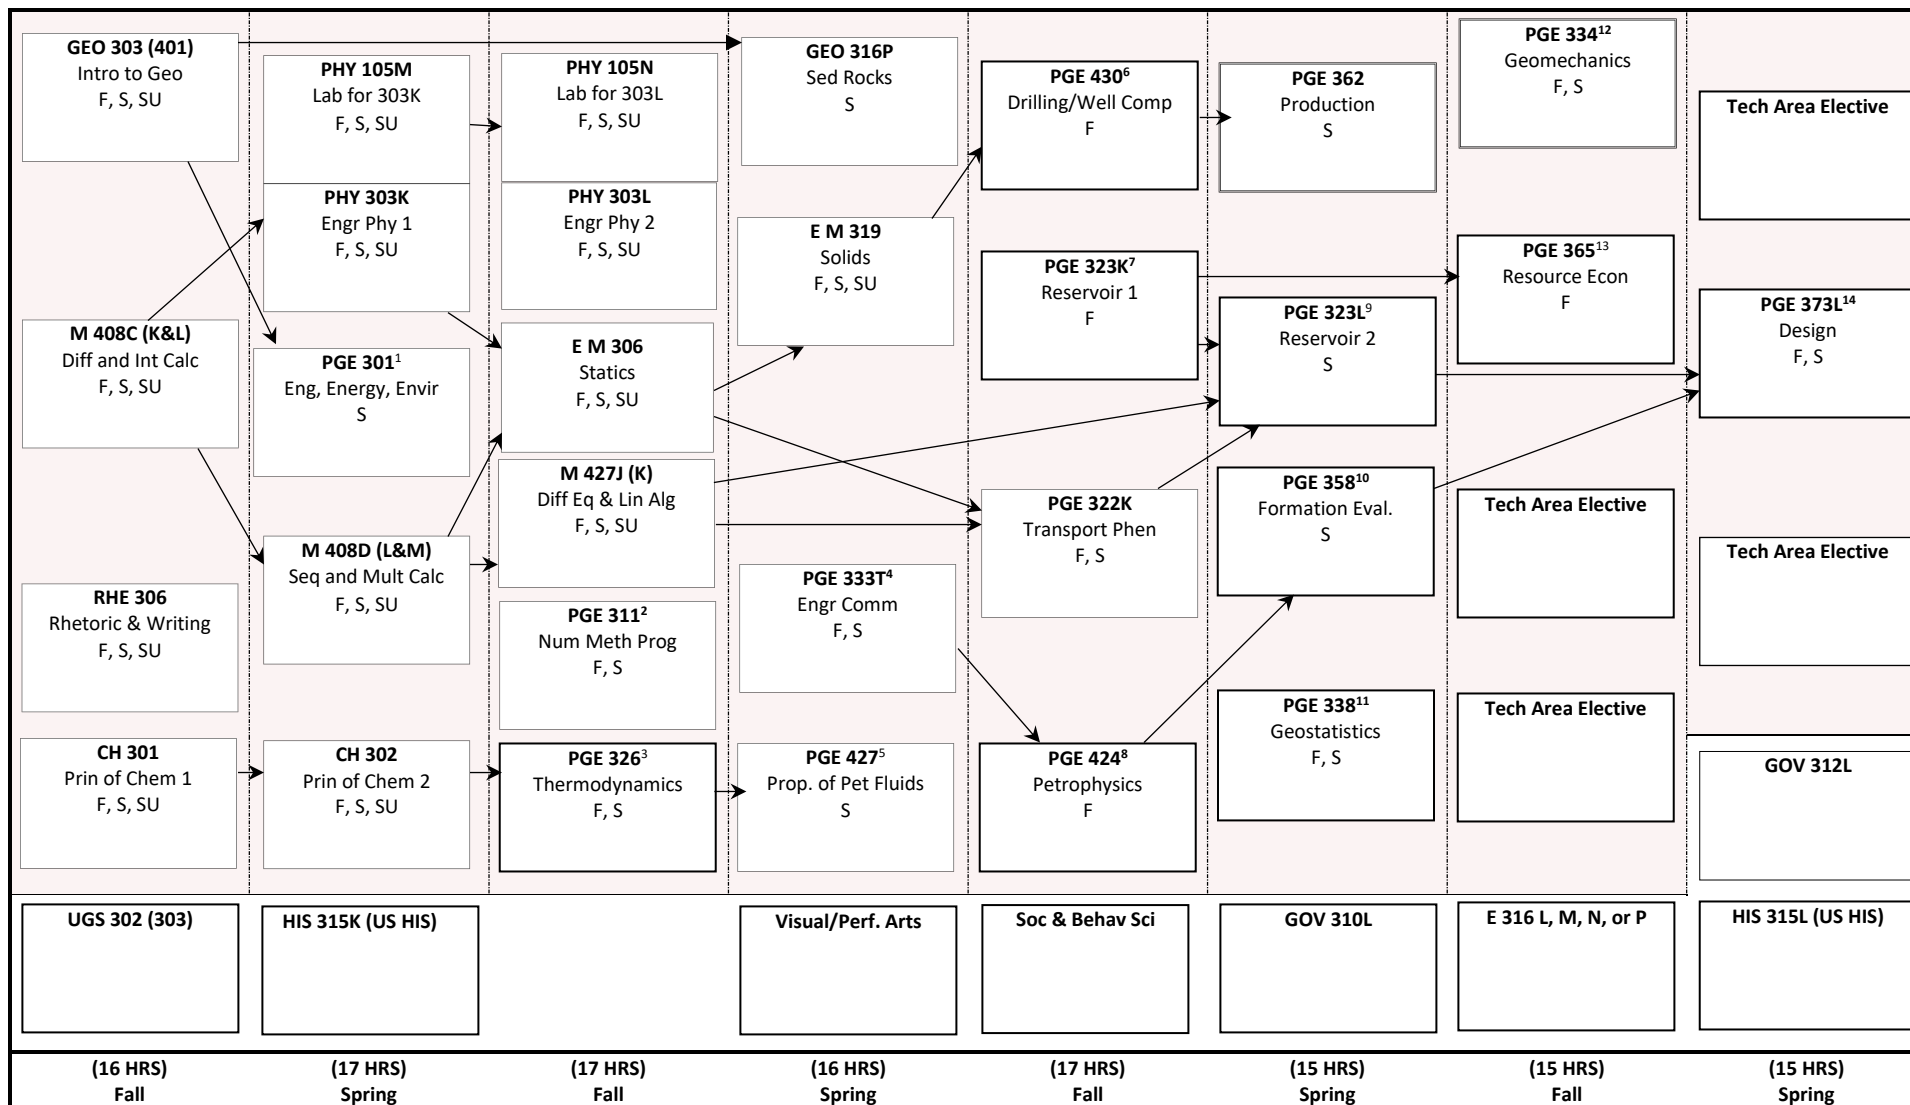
GEO 303 (401)
Intro to Geo
F, S, SU

M 408C (K&L)
Diff and Int Calc
F, S, SU

RHE 306
Rhetoric & Writing
F, S, SU

CH 301
Prin of Chem 1
F, S, SU

UGS 302 (303)

(16 HRS)
Fall

PHY 105M
Lab for 303K
F, S, SU

PHY 303K
Engr Phy 1
F, S, SU

PGE 301$^{1}$
Eng, Energy, Envir
S

M 408D (L&M)
Seq and Mult Calc
F, S, SU

CH 302
Prin of Chem 2
F, S, SU

HIS 315K (US HIS)

(17 HRS)
Spring

PHY 105N
Lab for 303L
F, S, SU

PHY 303L
Engr Phy 2
F, S, SU

E M 306
Statics
F, S, SU

M 427J (K)
Diff Eq & Lin Alg
F, S, SU

PGE 311$^{2}$
Num Meth Prog
F, S

PGE 326$^{3}$
Thermodynamics
F, S

(17 HRS)
Fall

GEO 316P
Sed Rocks
S

E M 319
Solids
F, S, SU

PGE 333T$^{4}$
Engr Comm
F, S

PGE 427$^{5}$
Prop. of Pet Fluids
S

Visual/Perf. Arts

(16 HRS)
Spring

PGE 430$^{6}$
Drilling/Well Comp
F

PGE 323K$^{7}$
Reservoir 1
F

PGE 322K
Transport Phen
F, S

PGE 424$^{8}$
Petrophysics
F

Soc & Behav Sci

(17 HRS)
Fall

PGE 362
Production
S

PGE 323L$^{9}$
Reservoir 2
S

PGE 358$^{10}$
Formation Eval.
S

PGE 338$^{11}$
Geostatistics
F, S

GOV 310L

(15 HRS)
Spring

PGE 334$^{12}$
Geomechanics
F, S

PGE 365$^{13}$
Resource Econ
F

Tech Area Elective

Tech Area Elective

E 316 L, M, N, or P

(15 HRS)
Fall

Tech Area Elective

PGE 373L$^{14}$
Design
F, S

Tech Area Elective

GOV 312L

HIS 315L (US HIS)

(15 HRS)
Spring